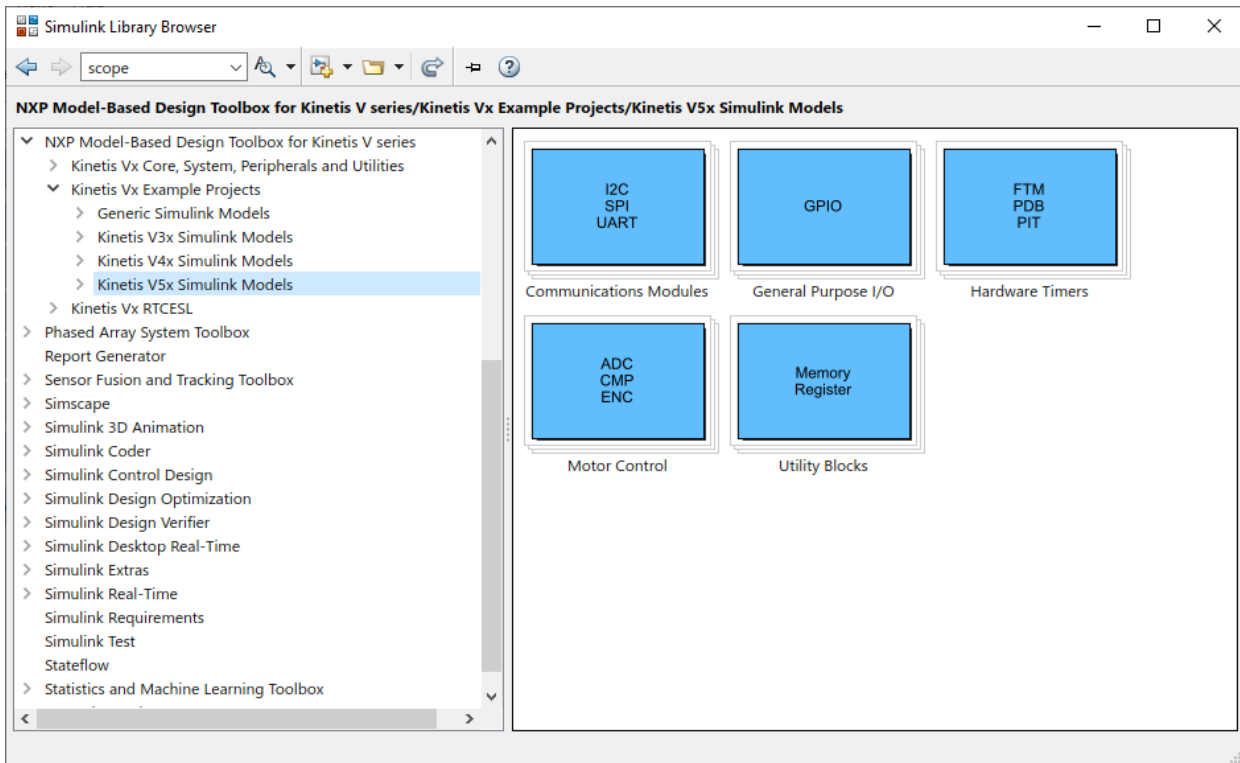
Simulink Library Browser

scope

NXP Model-Based Design Toolbox for Kinetis V series/Kinetis Vx Example Projects/Kinetis V5x Simulink Models

NXP Model-Based Design Toolbox for Kinetis V series
Kinetis Vx Core, System, Peripherals and Utilities
Kinetis Vx Example Projects
Generic Simulink Models
Kinetis V3x Simulink Models
Kinetis V4x Simulink Models
Kinetis V5x Simulink Models
Kinetis Vx RTCESL
Phased Array System Toolbox
Report Generator
Sensor Fusion and Tracking Toolbox
Simscape
Simulink 3D Animation
Simulink Coder
Simulink Control Design
Simulink Design Optimization
Simulink Design Verifier
Simulink Desktop Real-Time
Simulink Extras
Simulink Real-Time
Simulink Requirements
Simulink Test
Stateflow
Statistics and Machine Learning Toolbox

I2C
SPI
UART
Communications Modules

GPIO
General Purpose I/O

FTM
PDB
PIT
Hardware Timers

ADC
CMP
ENC
Motor Control

Memory
Register
Utility Blocks